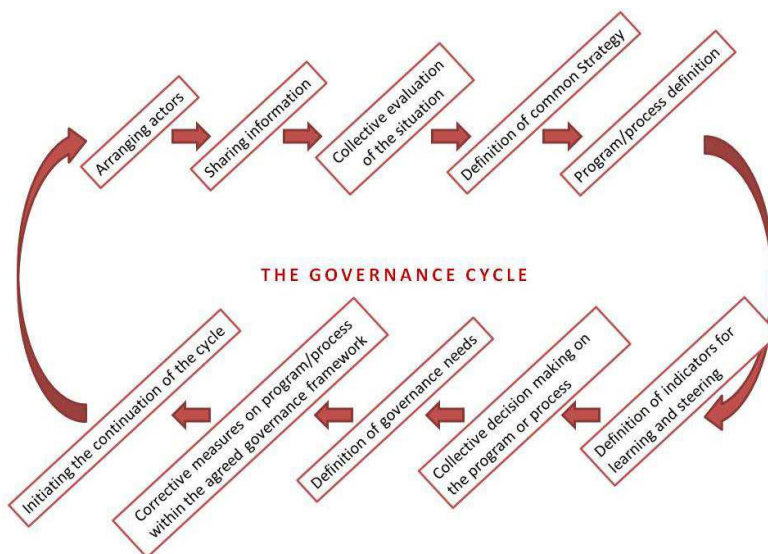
Arranging actors

Sharing information

Collective evaluation of the situation

Definition of common Strategy

Program/process definition

THE GOVERNANCE CYCLE

Definition of indicators for learning and steering

Collective decision making on the program or process

Definition of governance needs

Corrective measures on program/process within the agreed governance framework

Initiating the continuation of the cycle